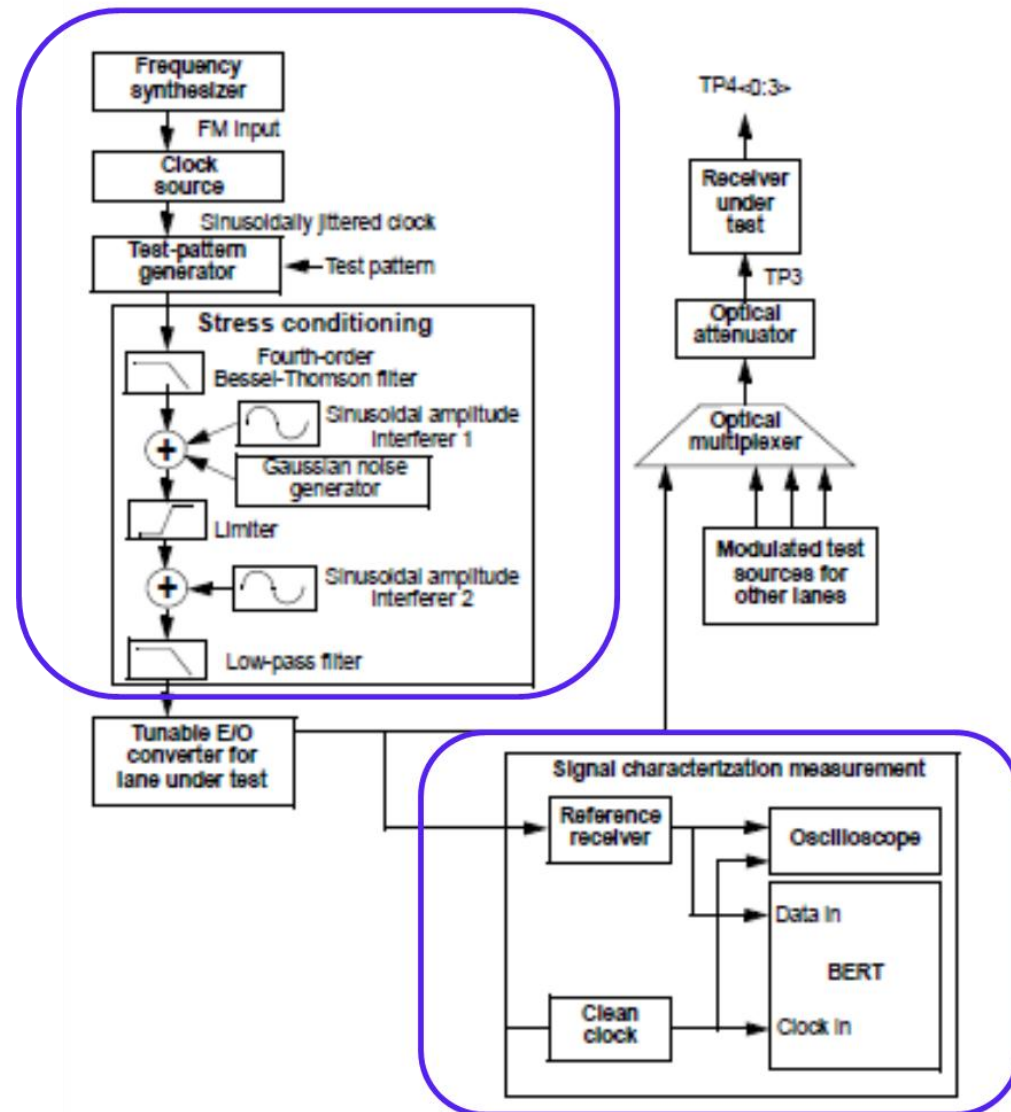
Frequency synthesizer

FM input

Clock source

Sinusoidally jittered clock

Test-pattern generator

Test pattern

Stress conditioning

Fourth-order Bessel-Thomson filter

Sinusoidal amplitude interferer 1

+

Gaussian noise generator

Limiter

+

Sinusoidal amplitude interferer 2

Low-pass filter

TP4<0:3>

Receiver under test

TP3

Optical attenuator

Optical multiplexer

Modulated test sources for other lanes

Tunable E/O converter for lane under test

Signal characterization measurement

Reference receiver

Oscilloscope

Data in

BERT

Clean clock

Clock in